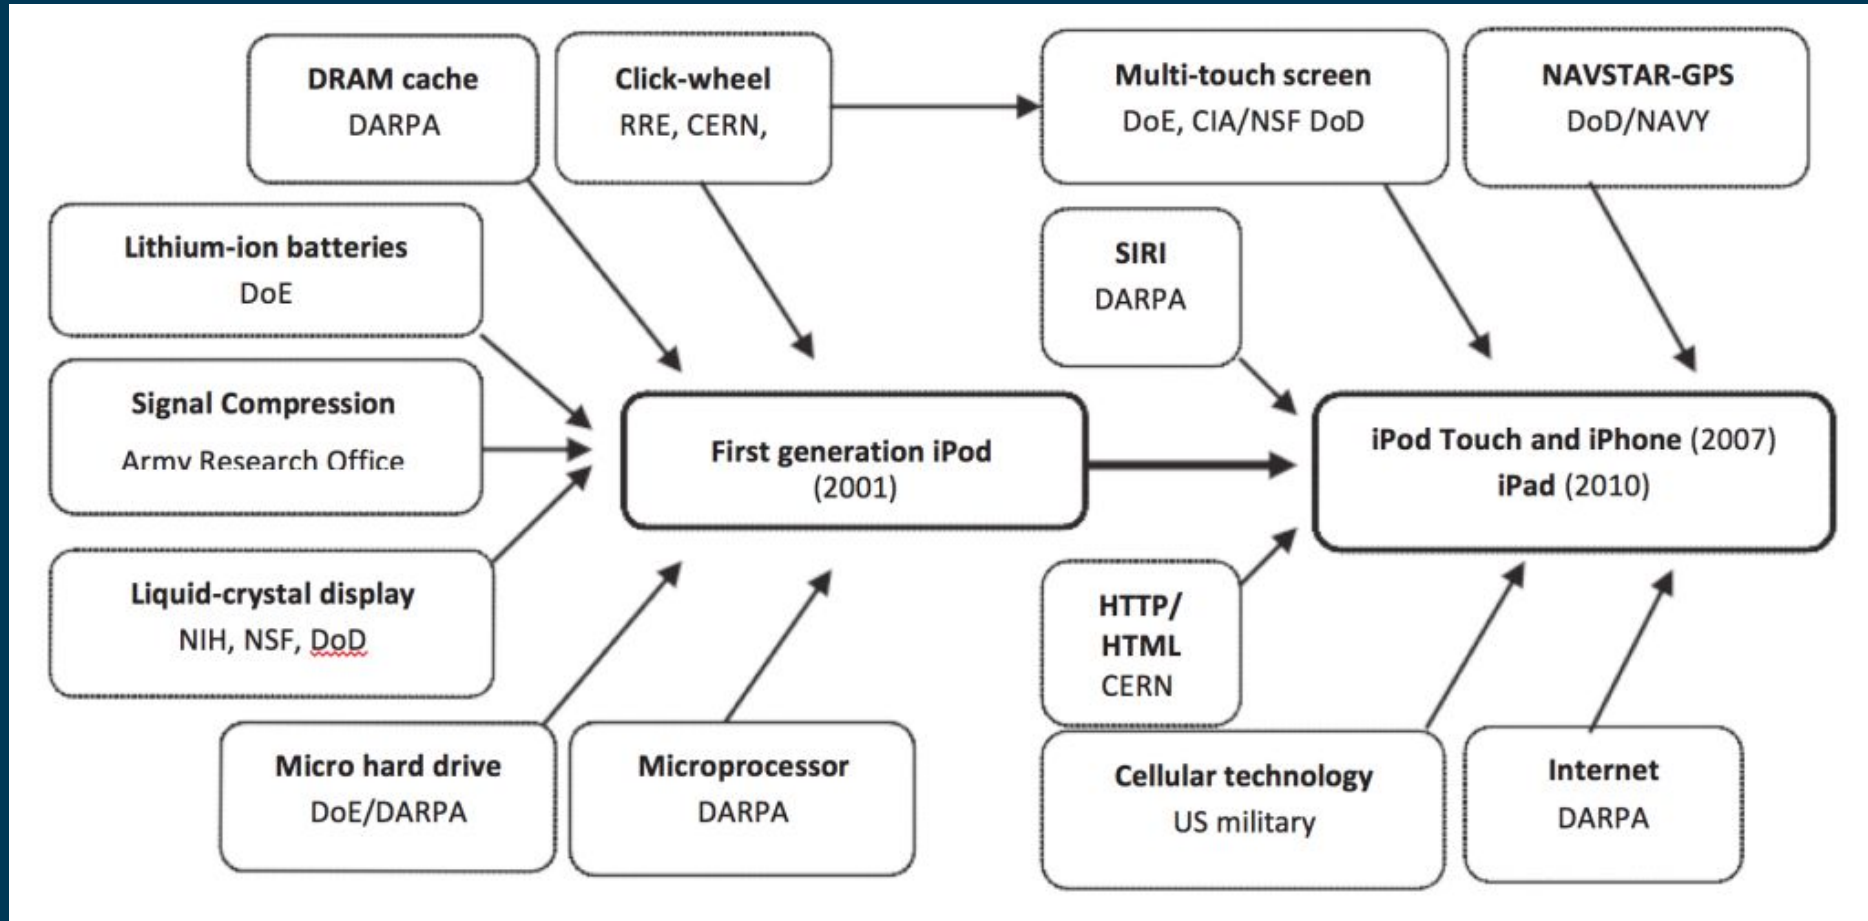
DRAM cache
DARPA

Click-wheel
RRE, CERN,

Multi-touch screen
DoE, CIA/NSF DoD

NAVSTAR-GPS
DoD/NAVY

Lithium-ion batteries
DoE

SIRI
DARPA

Signal Compression
Army Research Office

First generation iPod
(2001)

iPod Touch and iPhone (2007)
iPad (2010)

Liquid-crystal display
NIH, NSF, DoD

HTTP/
HTML
CERN

Micro hard drive
DoE/DARPA

Microprocessor
DARPA

Cellular technology
US military

Internet
DARPA